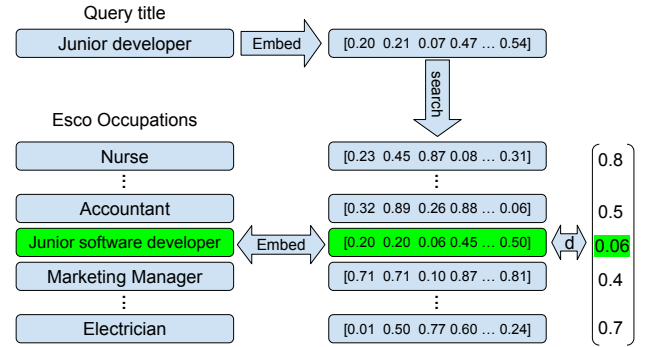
Query title

Junior developer

Embed

[0.20 0.21 0.07 0.47 … 0.54]

search

Esco Occupations

Nurse

⋮

Accountant

Junior software developer

Marketing Manager

⋮

Electrician

Embed

[0.23 0.45 0.87 0.08 … 0.31]

⋮

[0.32 0.89 0.26 0.88 … 0.06]

[0.20 0.20 0.06 0.45 … 0.50]

[0.71 0.71 0.10 0.87 … 0.81]

⋮

[0.01 0.50 0.77 0.60 … 0.24]

d

0.8

0.5

0.06

0.4

0.7